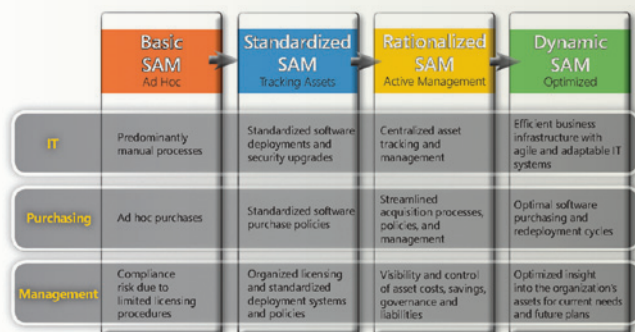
| | Basic SAM Ad Hoc | Standardized SAM Tracking Assets | Rationalized SAM Active Management | Dynamic SAM Optimized |
|---|---|---|---|---|
| IT | Predominantly manual processes | Standardized software deployments and security upgrades | Centralized asset tracking and management | Efficient business infrastructure with agile and adaptable IT systems |
| Purchasing | Ad hoc purchases | Standardized software purchase policies | Streamlined acquisition processes, policies, and management | Optimal software purchasing and redeployment cycles |
| Management | Compliance risk due to limited licensing procedures | Organized licensing and standardized deployment systems and policies | Visibility and control of asset costs, savings, governance and liabilities | Optimized insight into the organization's assets for current needs and future plans |